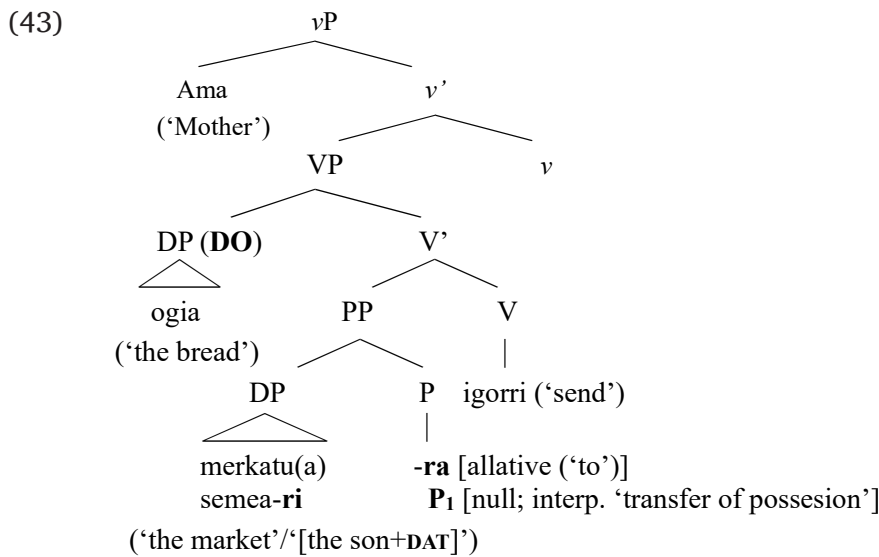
(43)

*v*P

Ama ('Mother')

*v'*

VP

*v*

DP (**DO**)

V'

ogia ('the bread')

PP

V

igorri ('send')

DP

P

merkatu(a)
semea-**ri**
('the market'/'[the son+DAT]')

-**ra** [allative ('to')]
**P$_1$** [null; interp. 'transfer of possesion']